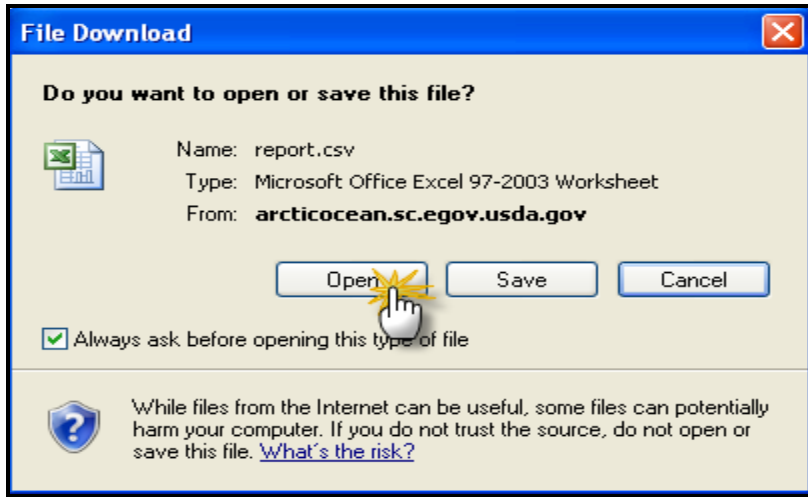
File Download

Do you want to open or save this file?

Name: report.csv
Type: Microsoft Office Excel 97-2003 Worksheet
From: arcticocean.sc.egov.usda.gov

Open Save Cancel

Always ask before opening this type of file

While files from the Internet can be useful, some files can potentially harm your computer. If you do not trust the source, do not open or save this file. What´s the risk?